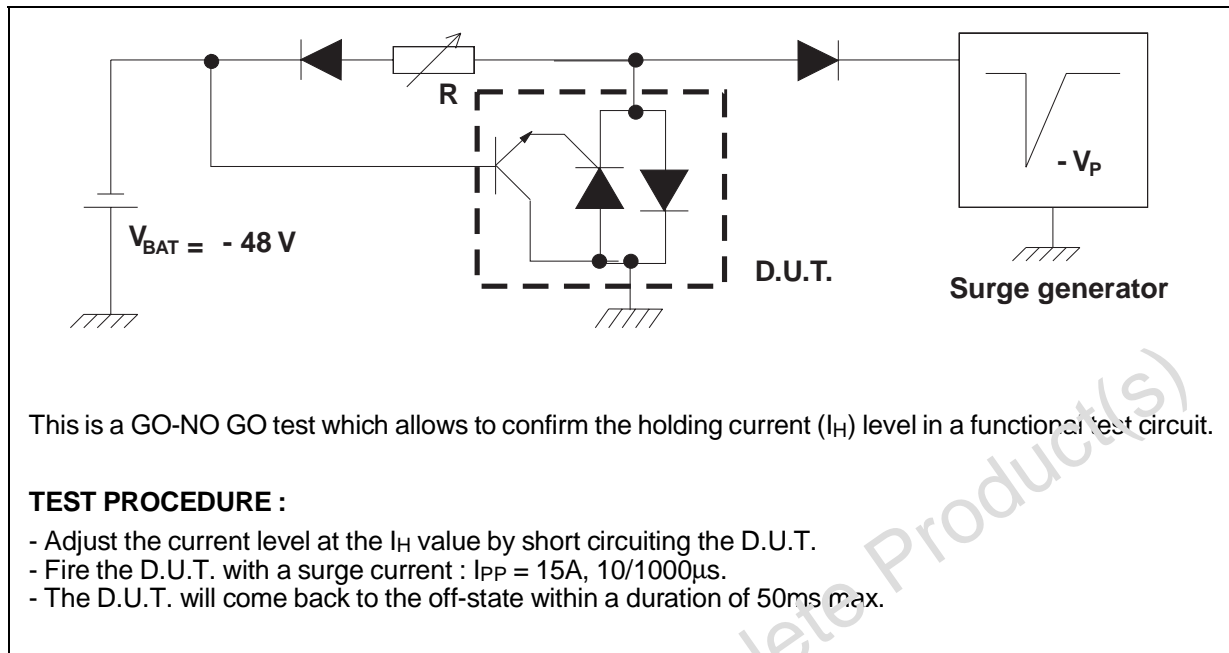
R

$V_{BAT}$ = - 48 V

D.U.T.

- $V_P$

Surge generator

This is a GO-NO GO test which allows to confirm the holding current ($I_H$) level in a functional test circuit.

**TEST PROCEDURE :**

- Adjust the current level at the $I_H$ value by short circuiting the D.U.T.
- Fire the D.U.T. with a surge current : $I_{PP}$ = 15A, 10/1000µs.
- The D.U.T. will come back to the off-state within a duration of 50ms max.

Product(s)
lete